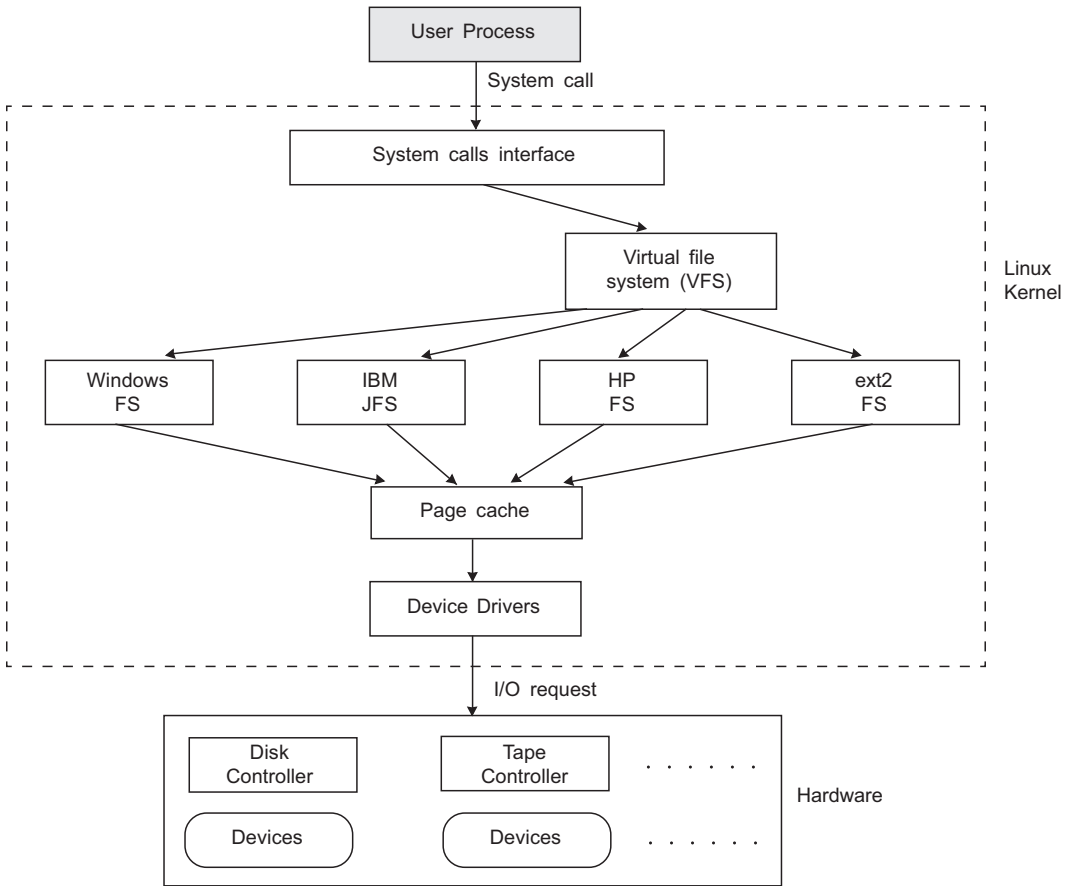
User Process

System call

System calls interface

Virtual file system (VFS)

Linux Kernel

Windows FS

IBM JFS

HP FS

ext2 FS

Page cache

Device Drivers

I/O request

Disk Controller

Tape Controller

. . . . . .

Hardware

Devices

Devices

. . . . . .